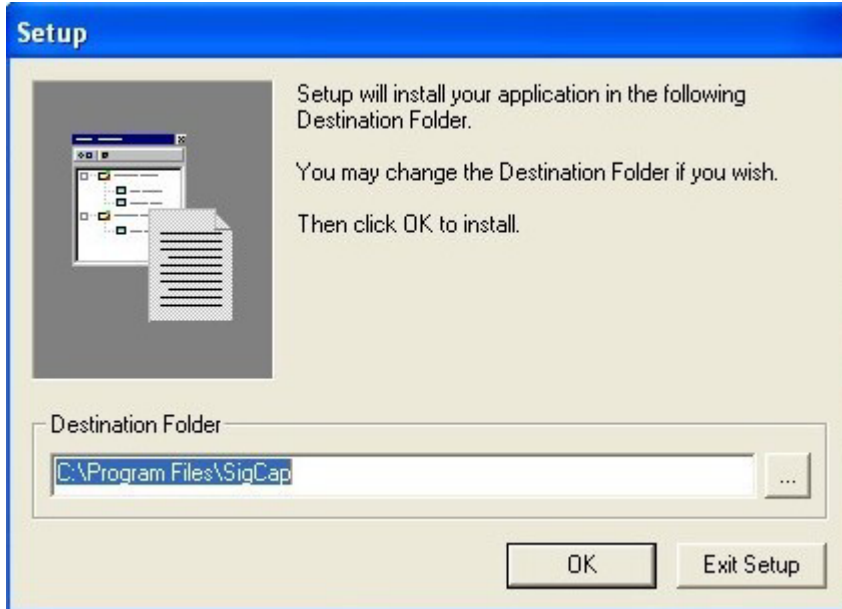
Setup

Setup will install your application in the following Destination Folder.

You may change the Destination Folder if you wish.

Then click OK to install.

Destination Folder

C:\Program Files\SigCap

...

OK

Exit Setup